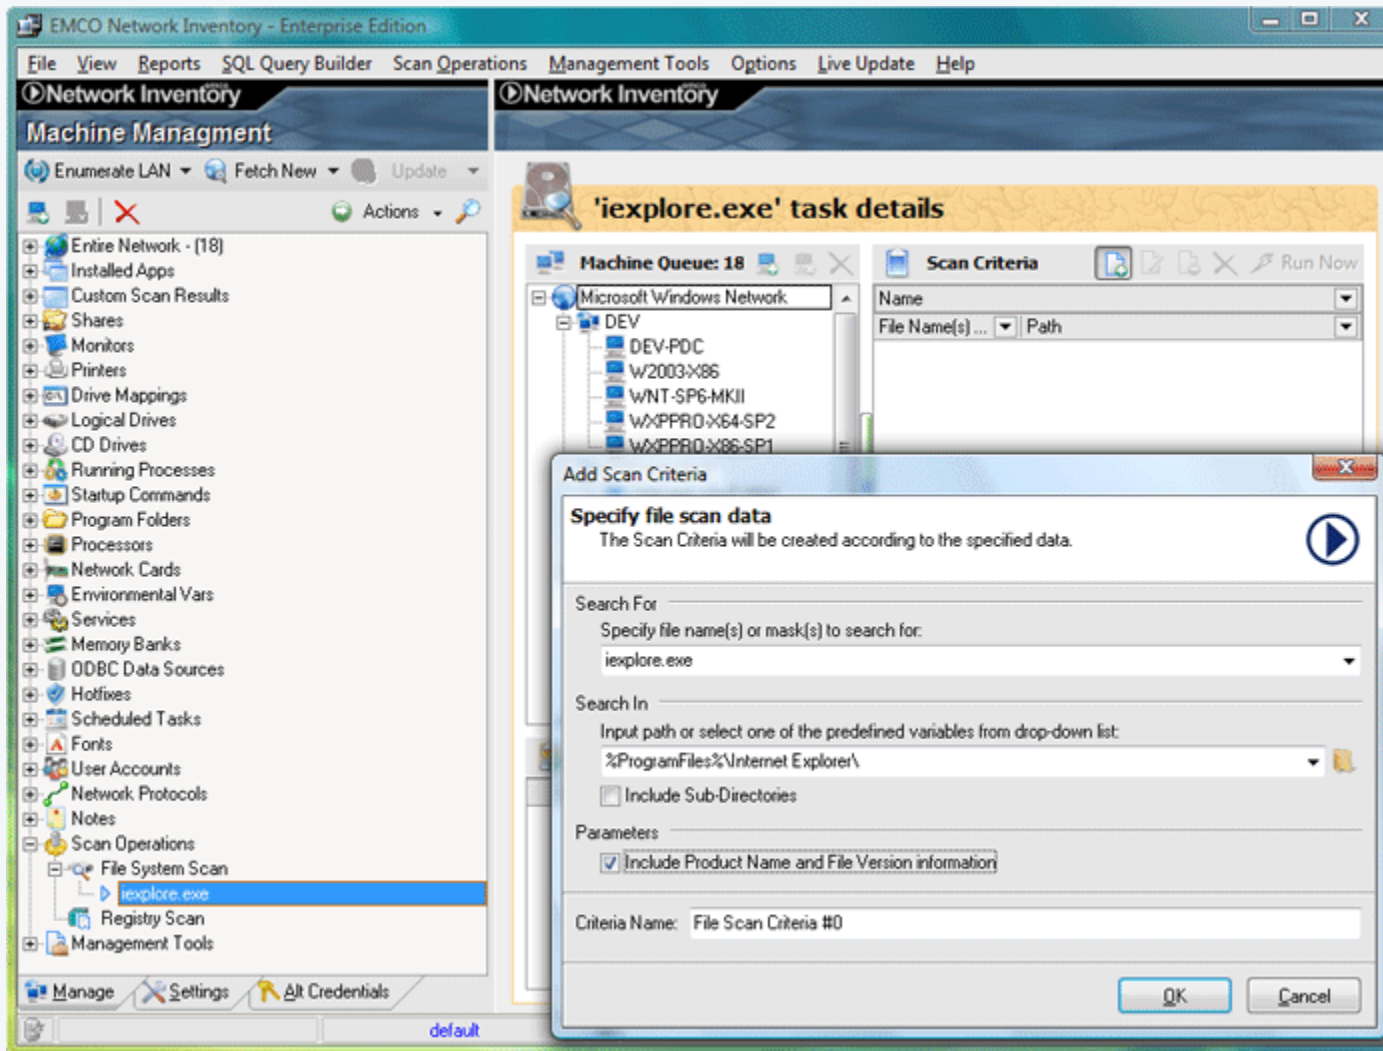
EMCO Network Inventory - Enterprise Edition

File View Reports SQL Query Builder Scan Operations Management Tools Options Live Update Help

Network Inventory
Machine Managment

Enumerate LAN Fetch New Update

Actions

Entire Network - (18)
Installed Apps
Custom Scan Results
Shares
Monitors
Printers
Drive Mappings
Logical Drives
CD Drives
Running Processes
Startup Commands
Program Folders
Processors
Network Cards
Environmental Vars
Services
Memory Banks
ODBC Data Sources
Hotfixes
Scheduled Tasks
Fonts
User Accounts
Network Protocols
Notes
Scan Operations
File System Scan
iexplore.exe
Registry Scan
Management Tools

Manage Settings Alt Credentials

default

Network Inventory

'iexplore.exe' task details

Machine Queue: 18

Microsoft Windows Network
DEV
DEV-PDC
W2003-X86
WNT-SP6-MKII
WXPPRO-X64-SP2
WXPPRO-X86-SP1

Scan Criteria Run Now

Name
File Name(s) ... Path

Add Scan Criteria

Specify file scan data
The Scan Criteria will be created according to the specified data.

Search For
Specify file name(s) or mask(s) to search for:
iexplore.exe

Search In
Input path or select one of the predefined variables from drop-down list:
%ProgramFiles%\Internet Explorer\
Include Sub-Directories

Parameters
Include Product Name and File Version information

Criteria Name: File Scan Criteria #0

OK Cancel